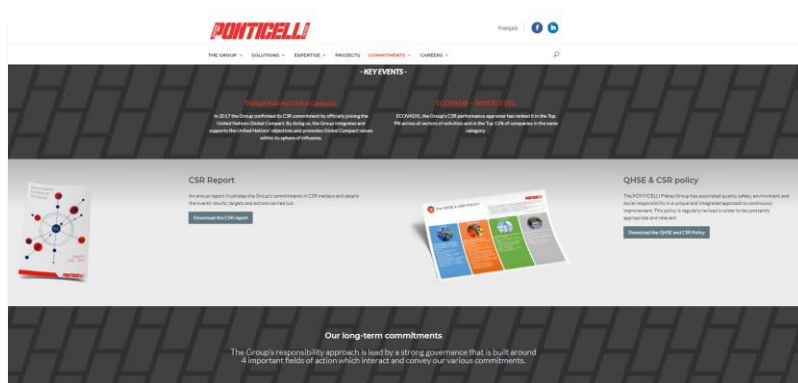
PONTICELLI

Français

THE GROUP SOLUTIONS EXPERTISE PROJECTS COMMITMENTS CAREERS

- KEY EVENTS -

United Nations Global Compact

In 2017 the Group confirmed its CSR commitment by officially joining the United Nations Global Compact. By doing so, the Group integrates and supports the United Nations' objectives and promotes Global Compact values within its sphere of influence.

ECOVADIS - SILVER LEVEL

ECOVADIS, the Group's CSR performance appraiser has ranked it in the Top 9% across all sectors of activities and in the Top 1.5% of companies in the same category.

CSR Report

An annual report illustrates the Group's commitments in CSR matters and details the overall results, targets and actions carried out.

Download the CSR report

PONTICELLI

QHSE & CSR policy

The PONTICELLI Frères Group has associated quality, safety, environment and social responsibility in a unique and integrated approach to continuous improvement. This policy is regularly revised in order to be constantly appropriate and relevant.

Download the QHSE and CSR Policy

Our long-term commitments

The Group's responsibility approach is lead by a strong governance that is built around 4 important fields of action which interact and convey our various commitments.